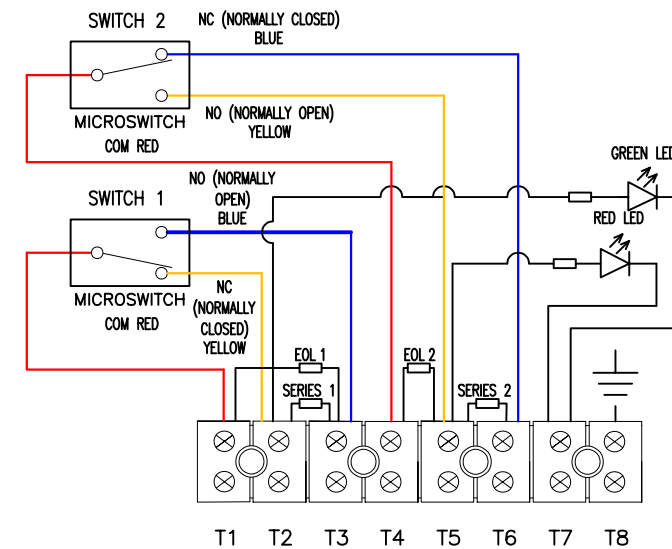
SWITCH 2

NC (NORMALLY CLOSED)
BLUE

NO (NORMALLY OPEN)
YELLOW

MICROSWITCH
COM RED

GREEN LED

NO (NORMALLY OPEN)
BLUE

SWITCH 1

RED LED

MICROSWITCH
COM RED

NC (NORMALLY CLOSED)
YELLOW

EOL 1

EOL 2

SERIES 1

SERIES 2

T1 T2 T3 T4 T5 T6 T7 T8